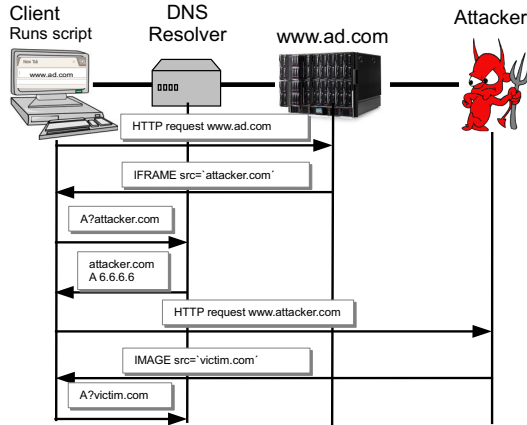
Client
Runs script

New Tab
www.ad.com

DNS
Resolver

www.ad.com

Attacker

HTTP request www.ad.com

IFRAME src=`attacker.com´

A?attacker.com

attacker.com
A 6.6.6.6

HTTP request www.attacker.com

IMAGE src=`victim.com´

A?victim.com